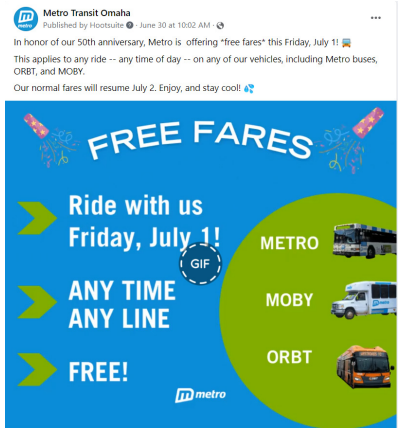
Metro Transit Omaha
Published by Hootsuite · June 30 at 10:02 AM ·

···

In honor of our 50th anniversary, Metro is offering *free fares* this Friday, July 1! 🚌

This applies to any ride -- any time of day -- on any of our vehicles, including Metro buses, ORBT, and MOBY.

Our normal fares will resume July 2. Enjoy, and stay cool! 💦

FREE FARES

Ride with us Friday, July 1!

GIF

ANY TIME ANY LINE

FREE!

METRO

MOBY

ORBT

metro